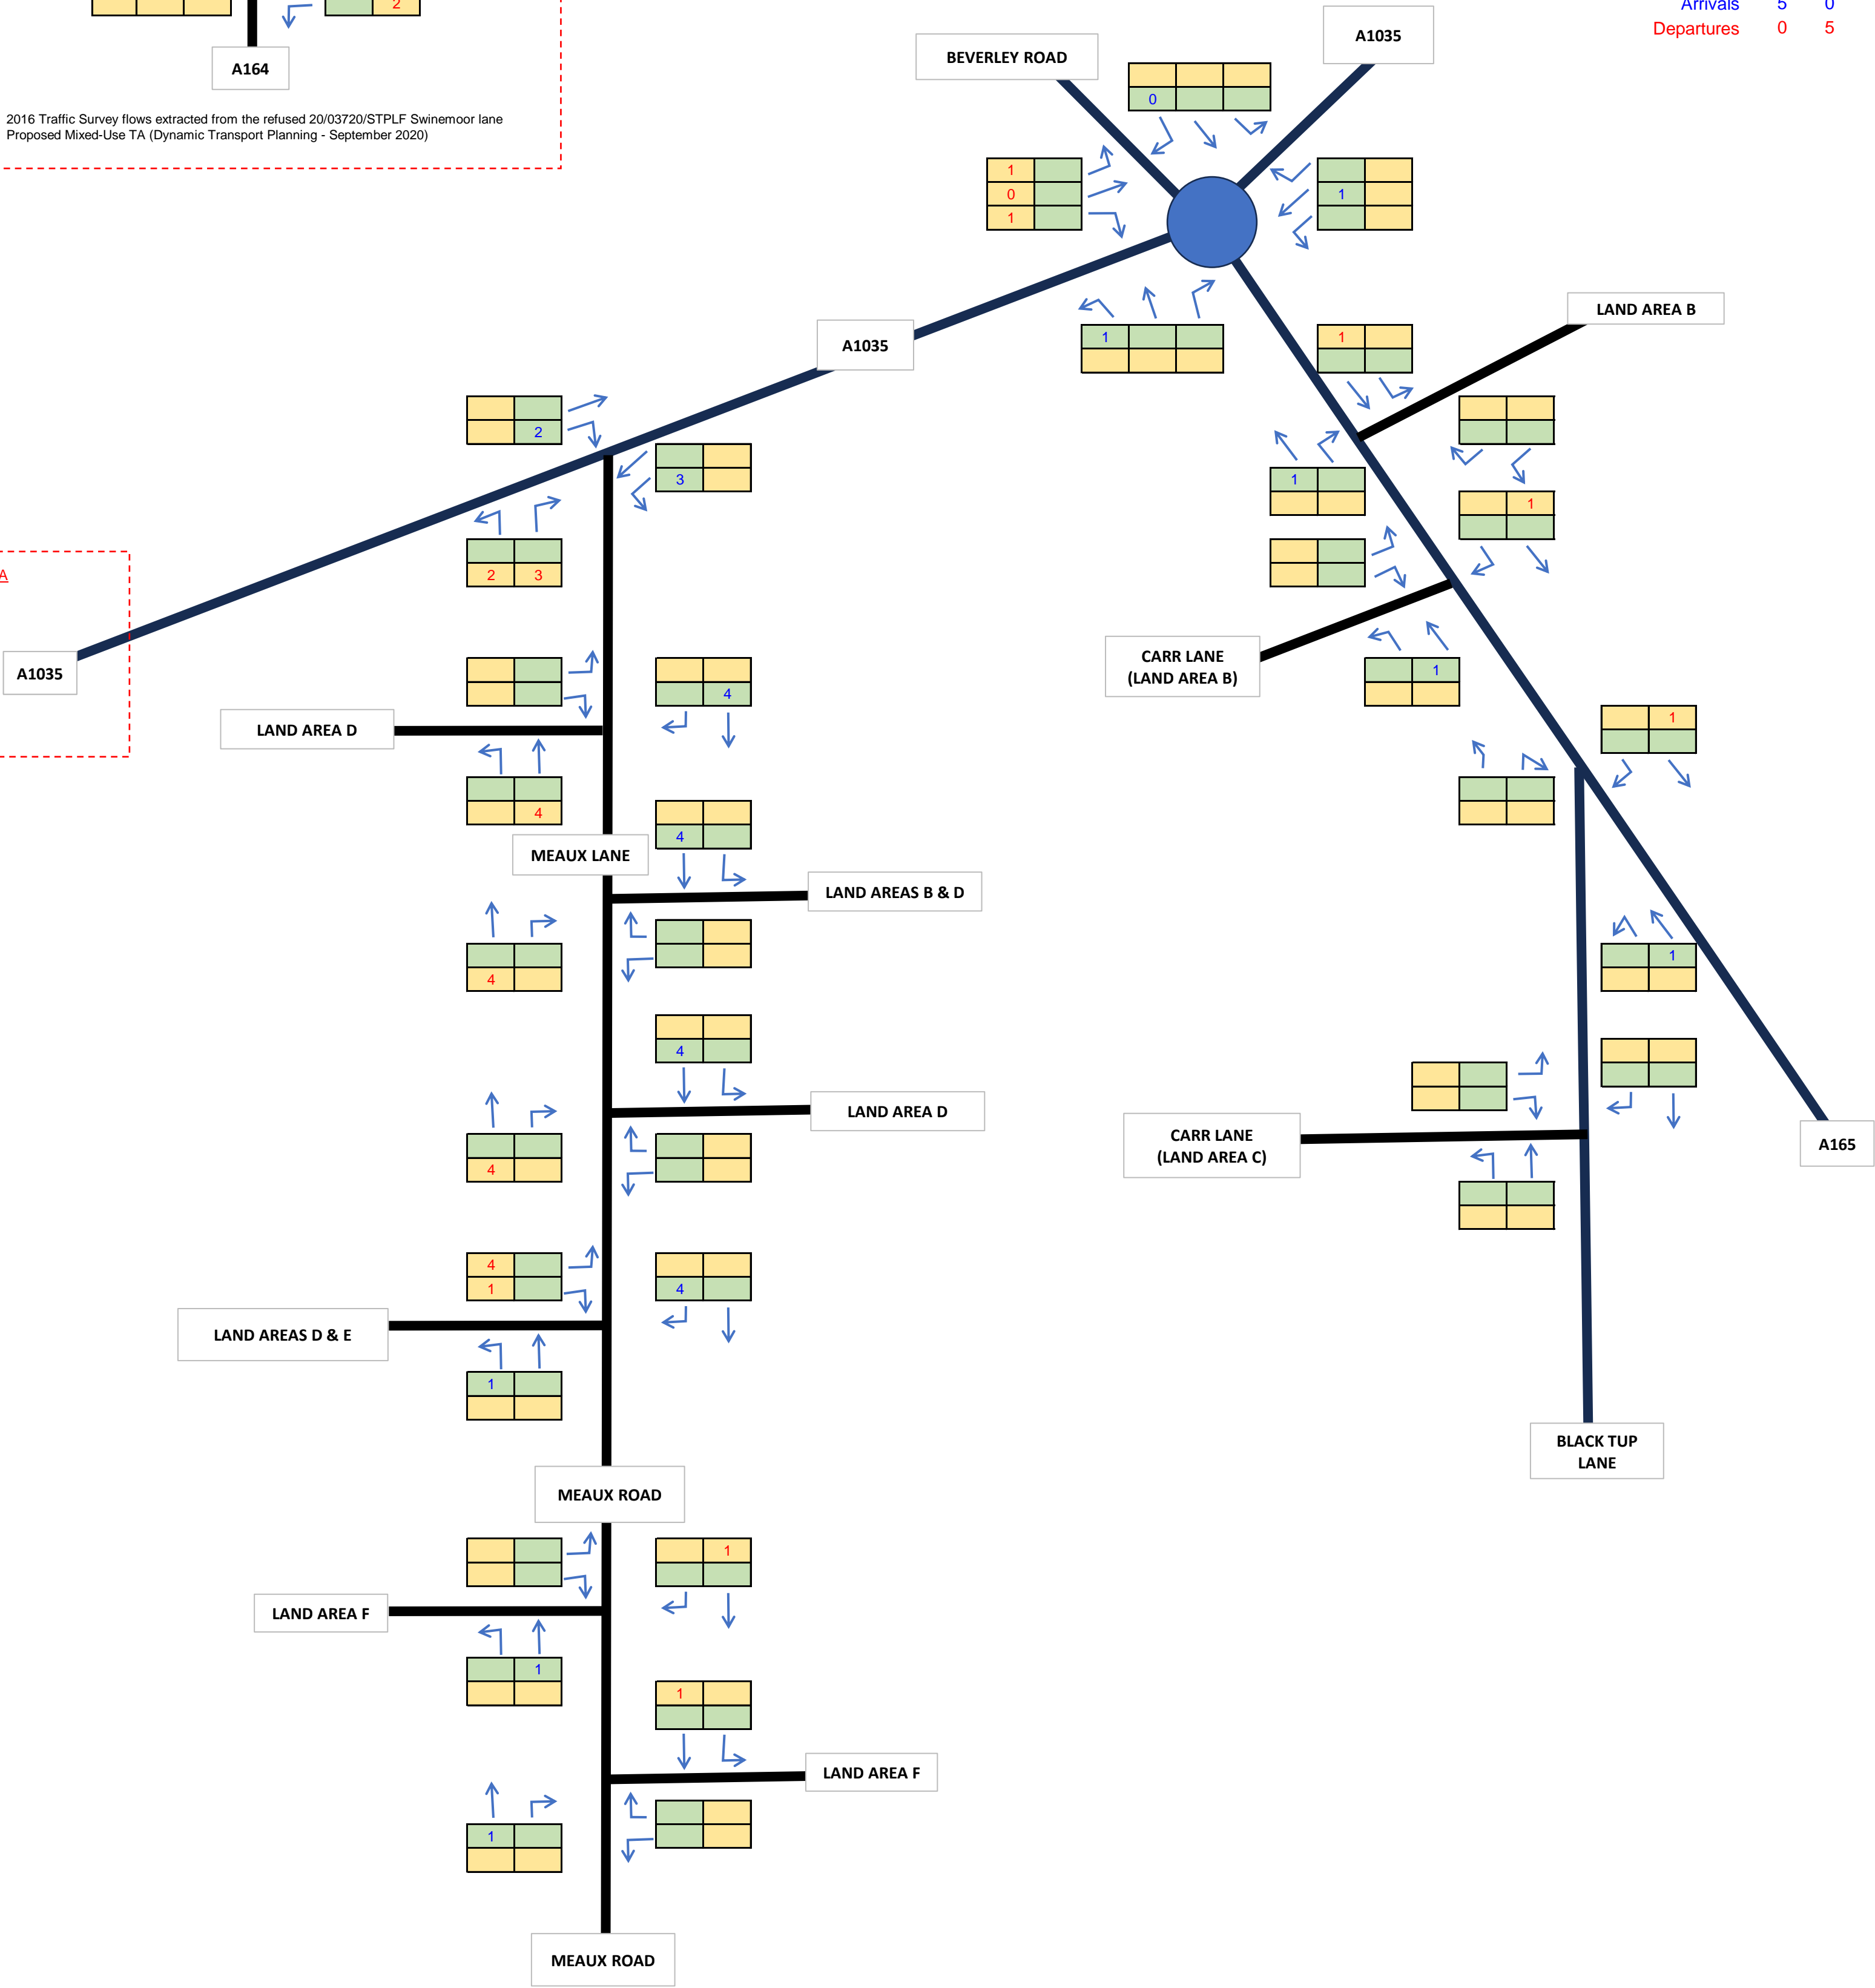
Arrivals 5 0
Departures 0 5

2

A164

2016 Traffic Survey flows extracted from the refused 20/03720/STPLF Swinemoor lane Proposed Mixed-Use TA (Dynamic Transport Planning - September 2020)

BEVERLEY ROAD

A1035

0

1
0
1

1

A1035

1

LAND AREA B

1

2

3

A

2 3

1

1

A1035

CARR LANE (LAND AREA B)

1

LAND AREA D

4

4

1

MEAUX LANE

4

LAND AREAS B & D

1

4

4

LAND AREA D

CARR LANE (LAND AREA C)

A165

4

4
1

4

LAND AREAS D & E

1

BLACK TUP LANE

MEAUX ROAD

1

LAND AREA F

1

1

LAND AREA F

1

MEAUX ROAD